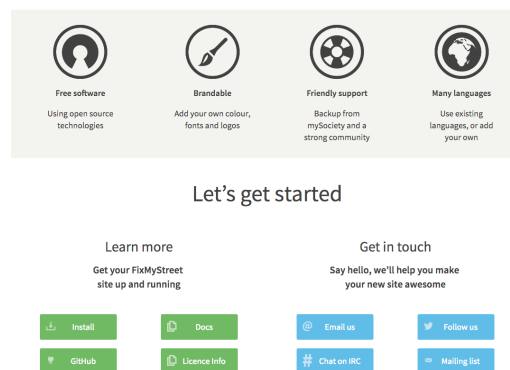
Free software

Using open source technologies

Brandable

Add your own colour, fonts and logos

Friendly support

Backup from mySociety and a strong community

Many languages

Use existing languages, or add your own

Let’s get started

Learn more

Get your FixMyStreet site up and running

Install

Docs

GitHub

Licence Info

Get in touch

Say hello, we’ll help you make your new site awesome

Email us

Follow us

Chat on IRC

Mailing list